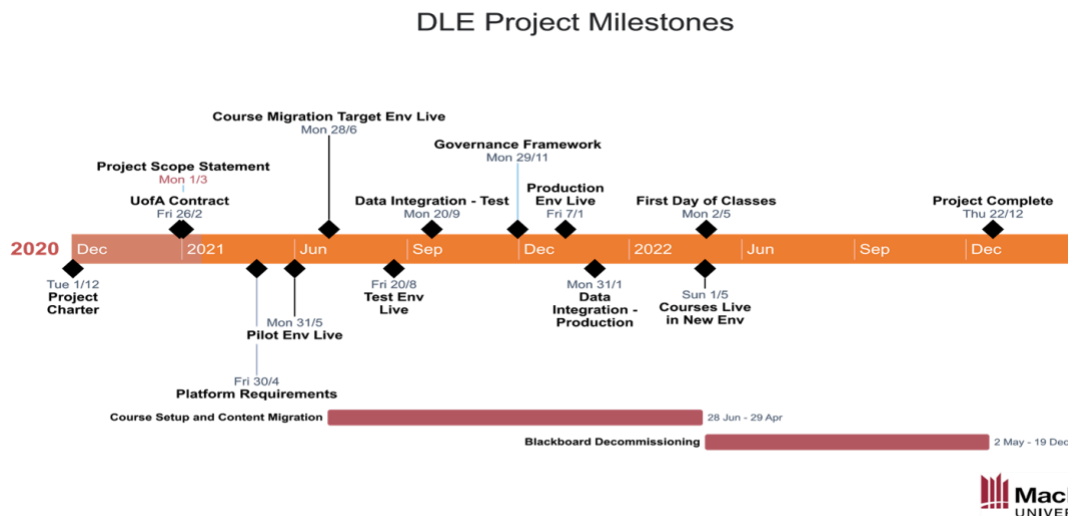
DLE Project Milestones

Course Migration Target Env Live
Mon 28/6

Governance Framework
Mon 29/11

Project Scope Statement
Mon 1/3

UofA Contract
Fri 26/2

Data Integration - Test
Mon 20/9

Production Env Live
Fri 7/1

First Day of Classes
Mon 2/5

Project Complete
Thu 22/12

2020 Dec 2021 Jun Sep Dec 2022 Jun Sep Dec

Tue 1/12
Project Charter

Mon 31/5
Pilot Env Live

Fri 20/8
Test Env Live

Mon 31/1
Data Integration - Production

Sun 1/5
Courses Live in New Env

Fri 30/4
Platform Requirements

Course Setup and Content Migration 28 Jun - 29 Apr

Blackboard Decommissioning 2 May - 19 Dec

Mac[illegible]
UNIVE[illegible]